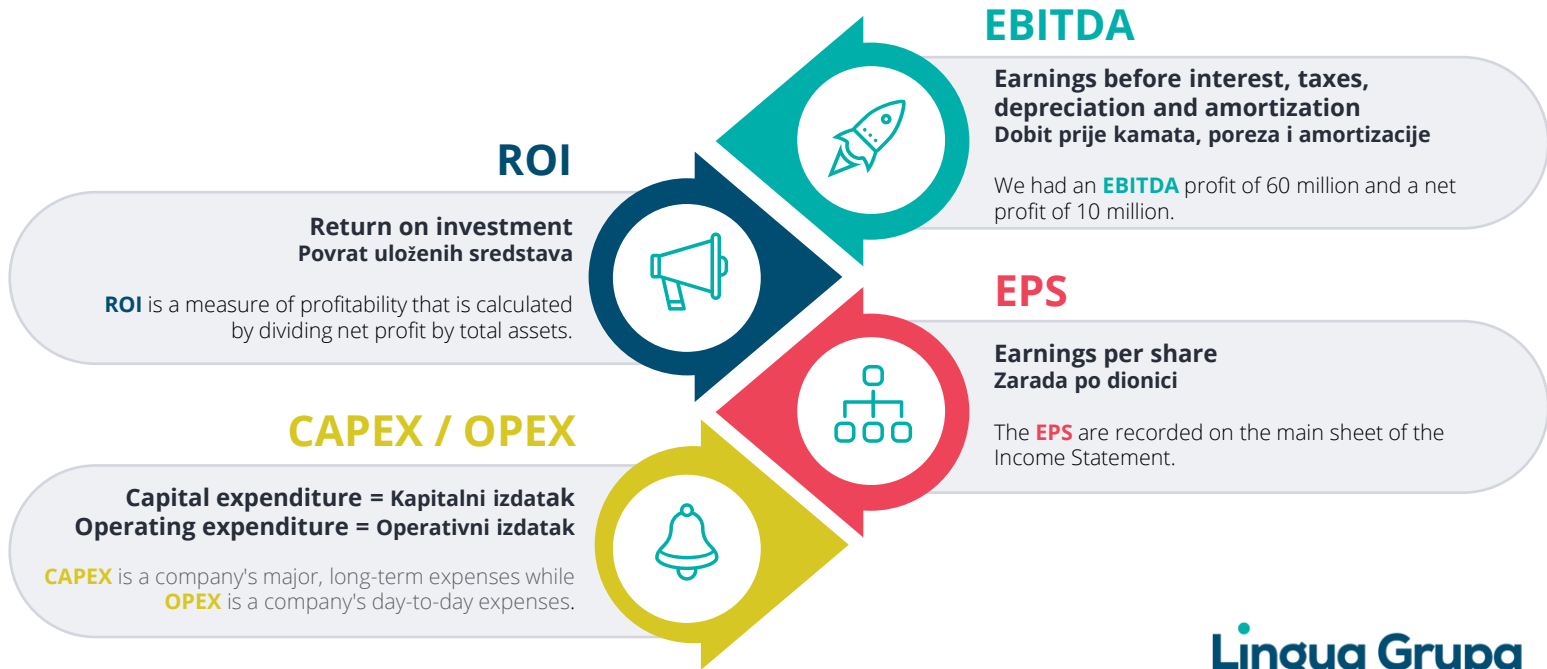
EBITDA

Earnings before interest, taxes, depreciation and amortization
Dobit prije kamata, poreza i amortizacije

We had an **EBITDA** profit of 60 million and a net profit of 10 million.

ROI

Return on investment
Povrat uloženih sredstava

**ROI** is a measure of profitability that is calculated by dividing net profit by total assets.

EPS

Earnings per share
Zarada po dionici

The **EPS** are recorded on the main sheet of the Income Statement.

CAPEX / OPEX

Capital expenditure = Kapitalni izdatak
Operating expenditure = Operativni izdatak

**CAPEX** is a company's major, long-term expenses while **OPEX** is a company's day-to-day expenses.

Lingua Grupa